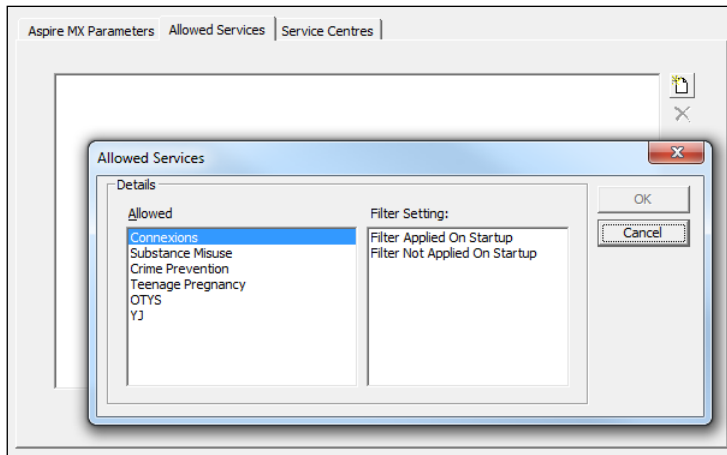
Aspire MX Parameters
Allowed Services
Service Centres

Allowed Services

Details

Allowed
Connexions
Substance Misuse
Crime Prevention
Teenage Pregnancy
OTYS
YJ

Filter Setting:
Filter Applied On Startup
Filter Not Applied On Startup

OK
Cancel